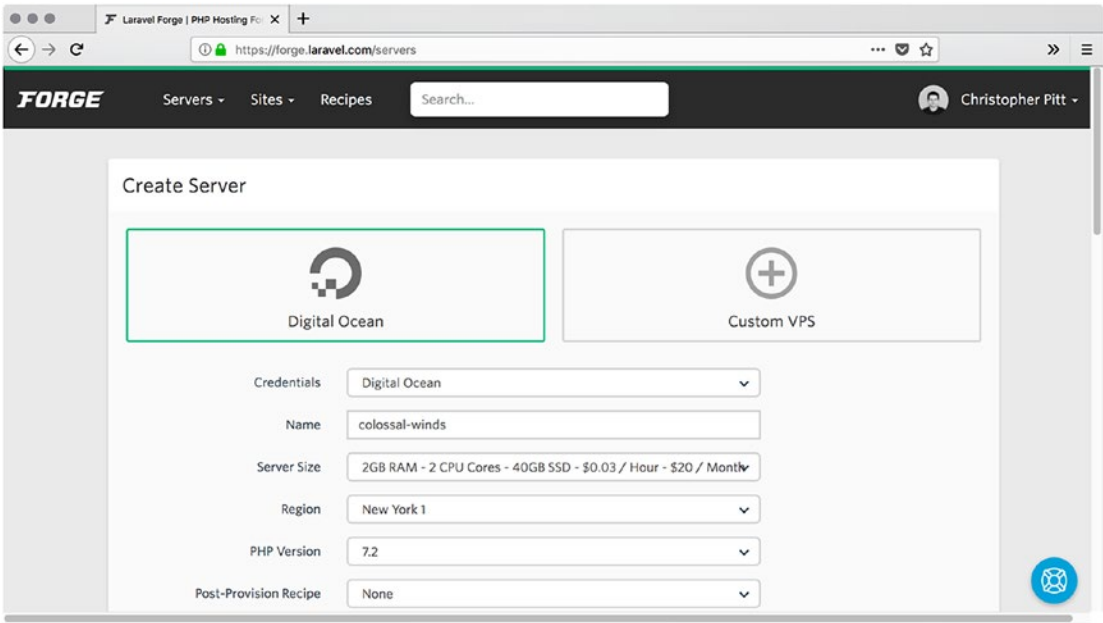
Laravel Forge | PHP Hosting Fo

https://forge.laravel.com/servers

FORGE Servers Sites Recipes Search... Christopher Pitt

Create Server

Digital Ocean

Custom VPS

Credentials Digital Ocean

Name colossal-winds

Server Size 2GB RAM - 2 CPU Cores - 40GB SSD - $0.03 / Hour - $20 / Month

Region New York 1

PHP Version 7.2

Post-Provision Recipe None